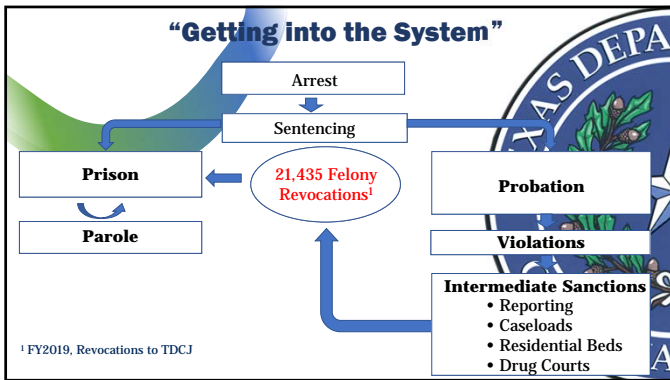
“Getting into the System”

Arrest

Sentencing

Prison

Parole

21,435 Felony Revocations$^{1}$

Probation

Violations

Intermediate Sanctions
• Reporting
• Caseloads
• Residential Beds
• Drug Courts

$^{1}$ FY2019, Revocations to TDCJ

AS DEPA